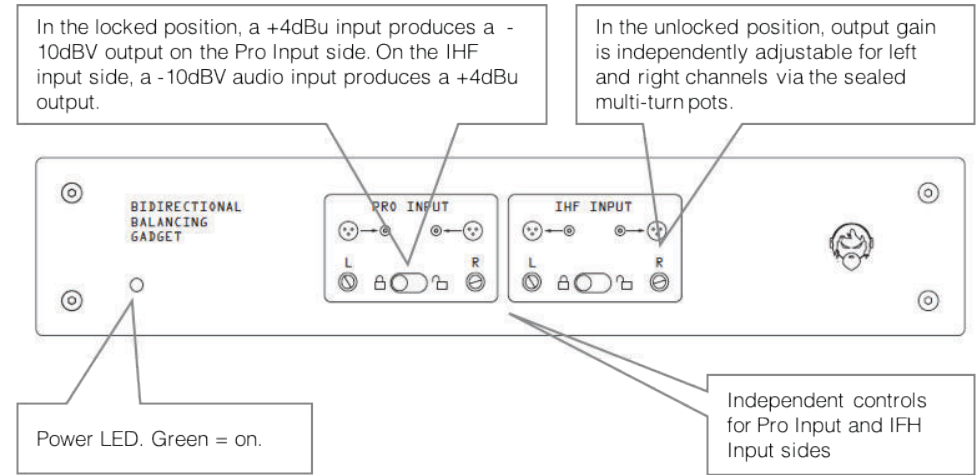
In the locked position, a +4dBu input produces a -10dBV output on the Pro Input side. On the IHF input side, a -10dBV audio input produces a +4dBu output.

In the unlocked position, output gain is independently adjustable for left and right channels via the sealed multi-turn pots.

BIDIRECTIONAL
BALANCING
GADGET

PRO INPUT

L

R

IHF INPUT

L

R

Power LED. Green = on.

Independent controls for Pro Input and IFH Input sides